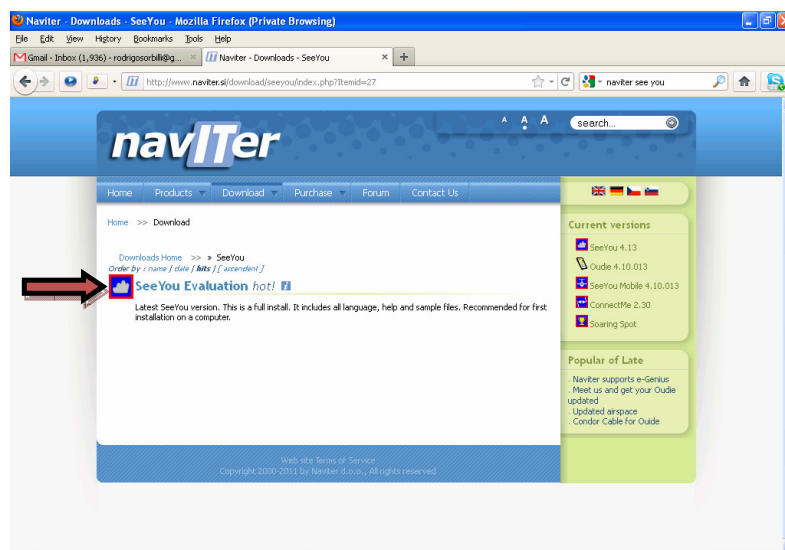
Naviter - Downloads - SeeYou - Mozilla Firefox (Private Browsing)

File Edit View History Bookmarks Tools Help

Gmail - Inbox (1,936) - rodrigosorbili@g... ×
Naviter - Downloads - SeeYou ×
+

http://www.naviter.si/download/seeyou/index.php?Itemid=27

naviter see you

A A A
search...

navITer

Home
Products
Download
Purchase
Forum
Contact Us

Home >> Download

Downloads Home >> » SeeYou
Order by : name | date | hits | [ ascendent ]

SeeYou Evaluation hot!

Latest SeeYou version. This is a full install. It includes all language, help and sample files. Recommended for first installation on a computer.

Current versions

SeeYou 4.13
Oudie 4.10.013
SeeYou Mobile 4.10.013
ConnectMe 2.30
Soaring Spot

Popular of Late

. Naviter supports e-Genius
. Meet us and get your Oudie updated
. Updated airspace
. Condor Cable for Ouide

Web site Terms of Service
Copyright 2000-2011 by Naviter d.o.o., All rights reserved